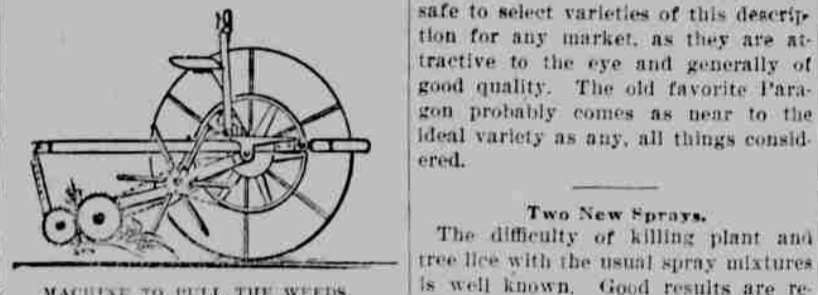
MACHINE TO PULL THE WEEDS.

safe to select varieties of this description for any market, as they are attractive to the eye and generally of good quality. The old favorite Paragon probably comes as near to the ideal variety as any, all things considered.

Two New Sprays.

The difficulty of killing plant and tree lice with the usual spray mixtures is well known. Good results are re-